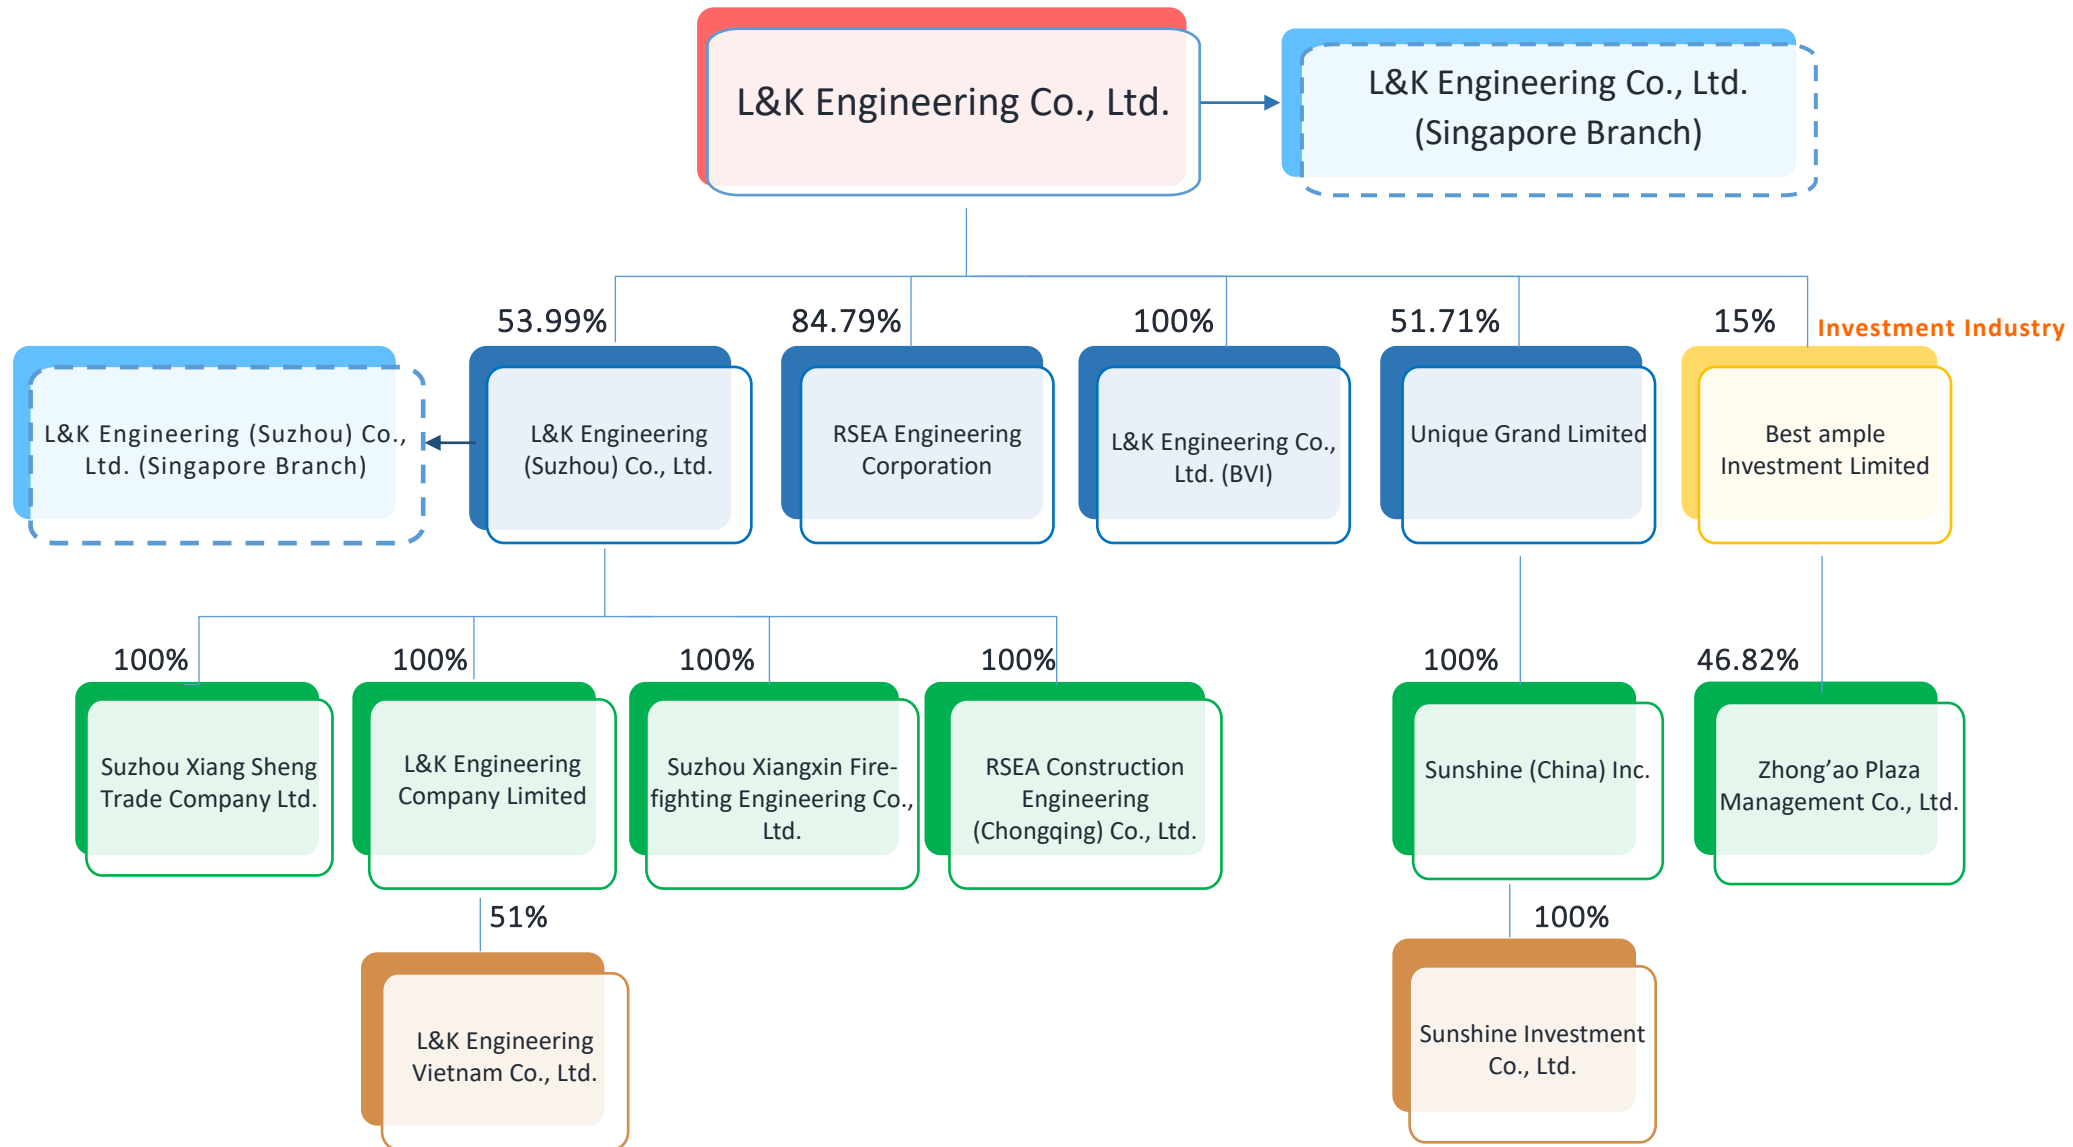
L&K Engineering Co., Ltd.

L&K Engineering Co., Ltd. (Singapore Branch)

53.99%

84.79%

100%

51.71%

15%

Investment Industry

L&K Engineering (Suzhou) Co., Ltd. (Singapore Branch)

L&K Engineering (Suzhou) Co., Ltd.

RSEA Engineering Corporation

L&K Engineering Co., Ltd. (BVI)

Unique Grand Limited

Best ample Investment Limited

100%

100%

100%

100%

100%

46.82%

Suzhou Xiang Sheng Trade Company Ltd.

L&K Engineering Company Limited

Suzhou Xiangxin Fire-fighting Engineering Co., Ltd.

RSEA Construction Engineering (Chongqing) Co., Ltd.

Sunshine (China) Inc.

Zhong'ao Plaza Management Co., Ltd.

51%

100%

L&K Engineering Vietnam Co., Ltd.

Sunshine Investment Co., Ltd.